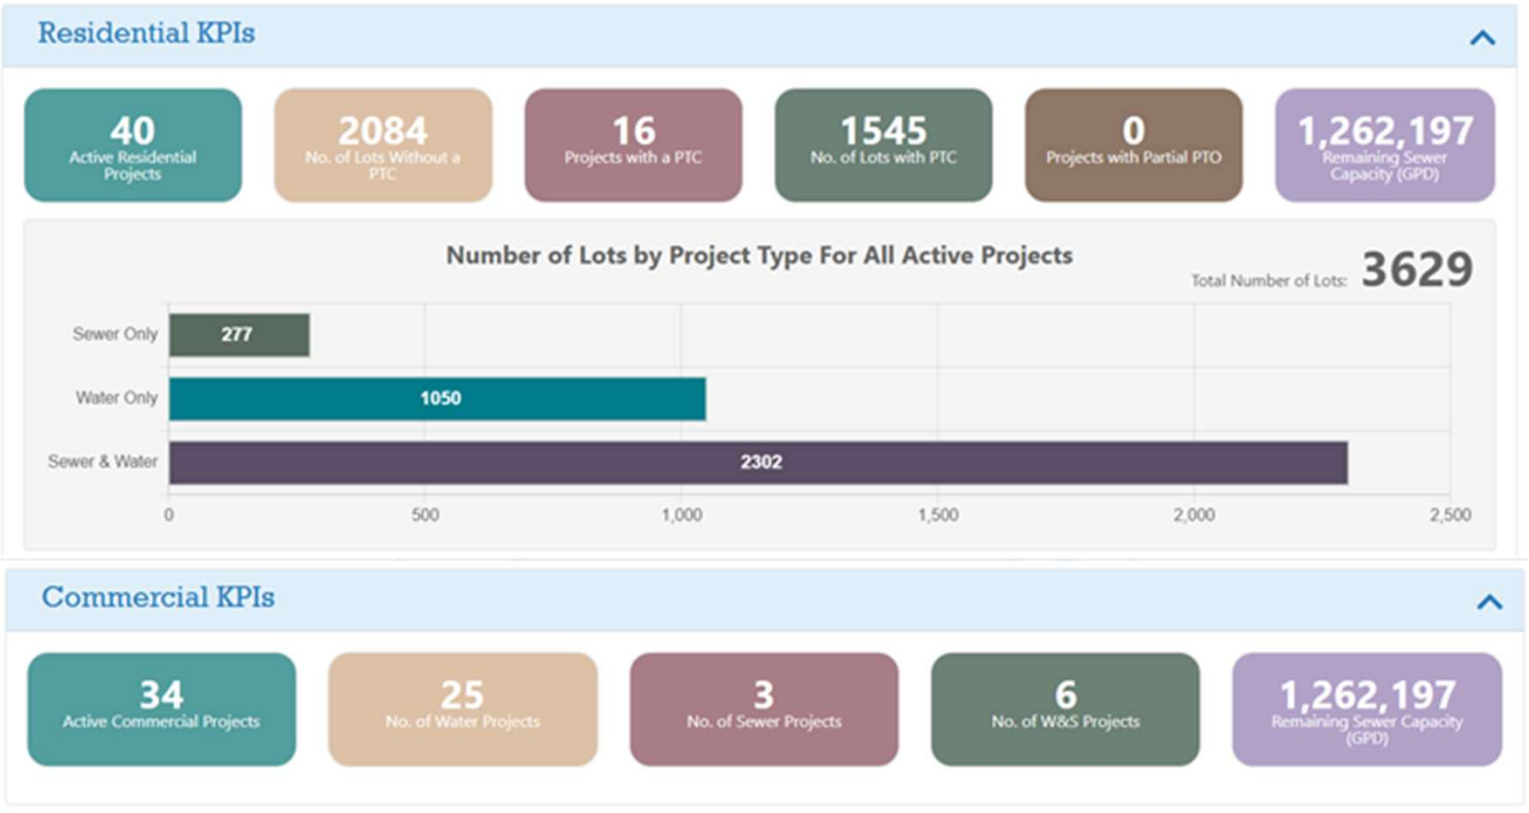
Residential KPIs

40
Active Residential Projects

2084
No. of Lots Without a PTC

16
Projects with a PTC

1545
No. of Lots with PTC

0
Projects with Partial PTO

1,262,197
Remaining Sewer Capacity (GPD)

Number of Lots by Project Type For All Active Projects

Total Number of Lots: 3629

Sewer Only 277
Water Only 1050
Sewer & Water 2302

0 500 1,000 1,500 2,000 2,500

Commercial KPIs

34
Active Commercial Projects

25
No. of Water Projects

3
No. of Sewer Projects

6
No. of W&S Projects

1,262,197
Remaining Sewer Capacity (GPD)